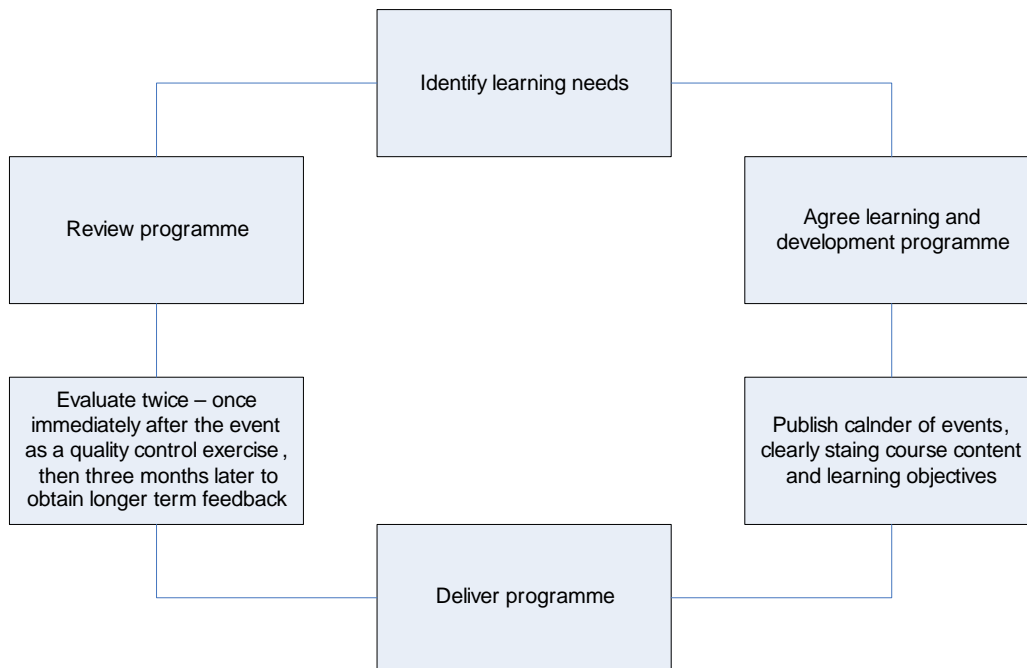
Identify learning needs

Agree learning and development programme

Publish calnder of events, clearly staing course content and learning objectives

Deliver programme

Evaluate twice – once immediately after the event as a quality control exercise , then three months later to obtain longer term feedback

Review programme